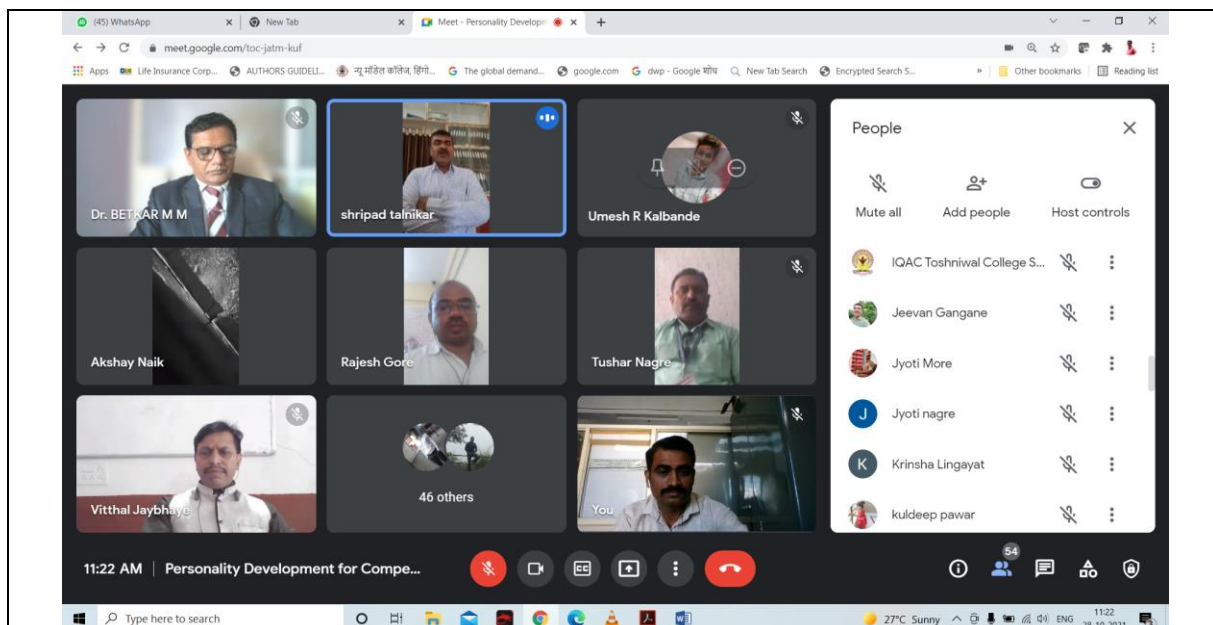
(45) WhatsApp
New Tab
Meet - Personality Develop
meet.google.com/toc-jatm-kuf
Apps Life Insurance Corp... AUTHORS GUIDELI... न्यू मॉडेल कॉलेज, हिंगो... The global demand... google.com dwp - Google शोध New Tab Search Encrypted Search S... Other bookmarks Reading list

Dr. BETKAR M M
shripad talnikar
Umesh R Kalbande
Akshay Naik
Rajesh Gore
Tushar Nagre
Vitthal Jaybhaye
46 others
You

People
Mute all
Add people
Host controls
IQAC Toshniwal College S...
Jeevan Gangane
Jyoti More
J Jyoti nagre
K Krinsha Lingayat
kuldeep pawar

11:22 AM | Personality Development for Compe...
54

Type here to search
27°C Sunny ENG 11:22 28-10-2021